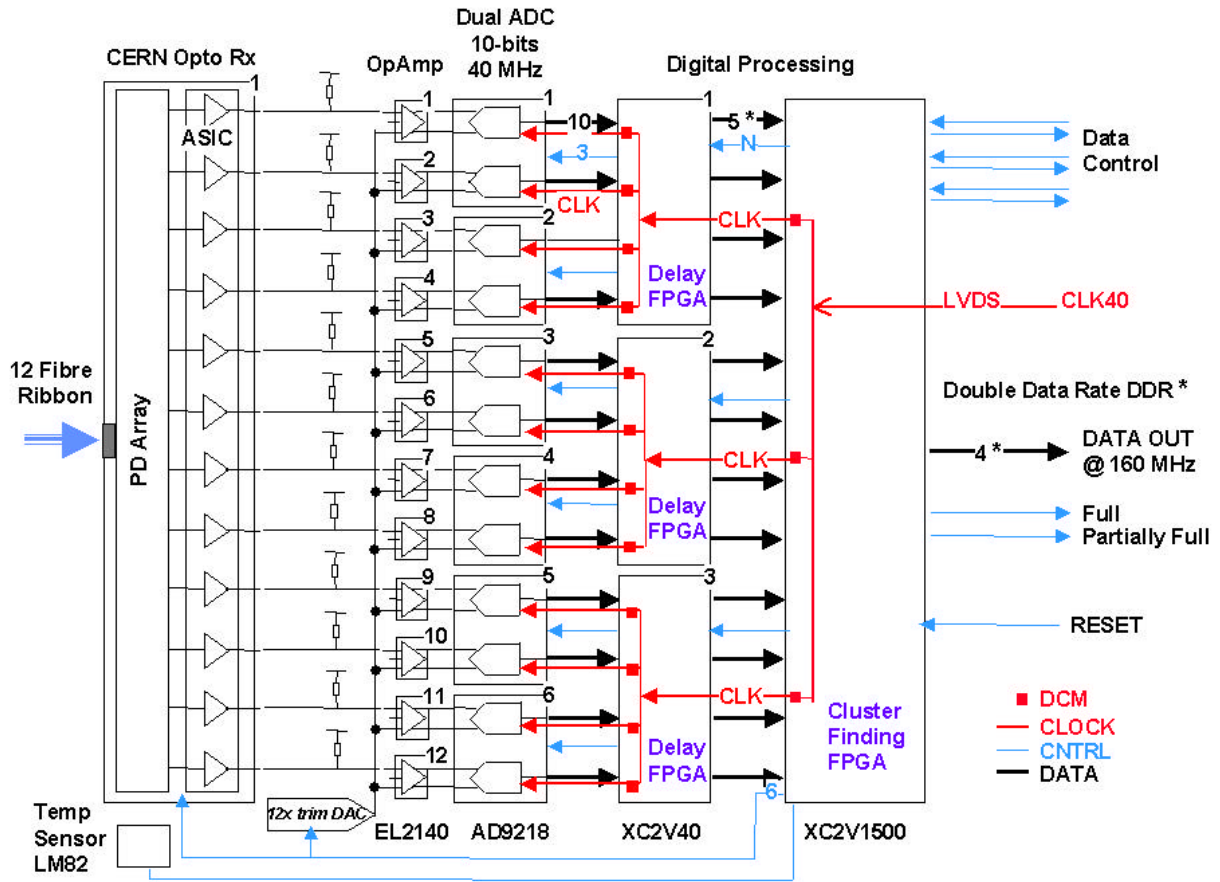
CERN Opto Rx

OpAmp

Dual ADC
10-bits
40 MHz

Digital Processing

1
ASIC
1
1
10
1
5 *
3
N
Data
Control
2
CLK
3
2
CLK
4
Delay
FPGA
LVDS
CLK40
5
3
2
12 Fibre
Ribbon
PD Array
6
Double Data Rate DDR *
7
4
CLK
4 *
DATA OUT
@ 160 MHz
8
Delay
FPGA
Full
Partially Full
9
5
3
10
RESET
11
6
CLK
DCM
CLOCK
CNTRL
DATA
12
Delay
FPGA
Cluster
Finding
FPGA
6
Temp
Sensor
LM82
12x trim DAC
EL2140
AD9218
XC2V40
XC2V1500